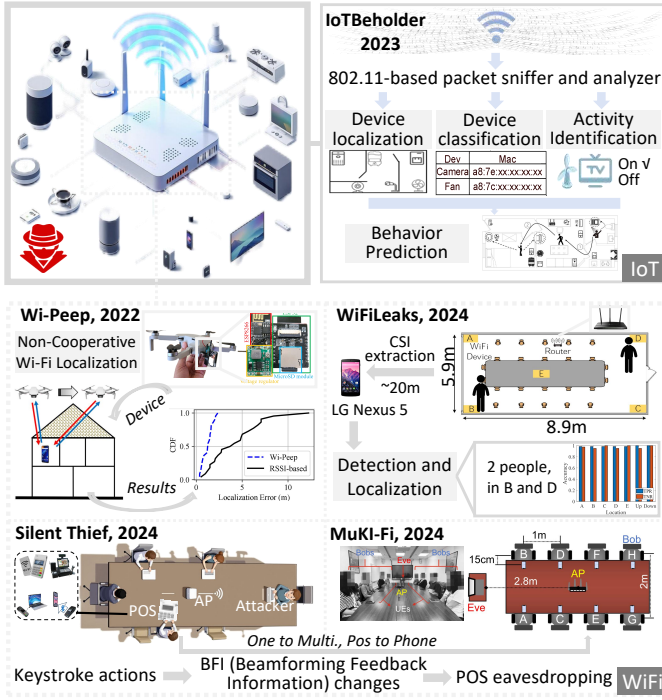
IoTBeholder 2023

802.11-based packet sniffer and analyzer

Device localization

Device classification

Activity Identification

| Dev | Mac |
|---|---|
| Camera | a8:7e:xx:xx:xx:xx |
| Fan | a8:7c:xx:xx:xx:xx |

On √
Off

Behavior Prediction

IoT

Wi-Peep, 2022

Non-Cooperative Wi-Fi Localization

ESP8266

Device

Results

CDF

Wi-Peep
RSSI-based

Localization Error (m)

WiFiLeaks, 2024

CSI extraction

~20m

LG Nexus 5

WiFi Device

Router

5.9m

8.9m

A B C D E

Detection and Localization

2 people, in B and D

Accuracy

Location

Silent Thief, 2024

POS

AP

Attacker

MuKI-Fi, 2024

Bob

Eve

AP

1m

15cm

2.8m

2m

A B C D E F G

One to Multi., Pos to Phone

Keystroke actions

BFI (Beamforming Feedback Information) changes

POS eavesdropping

WiFi